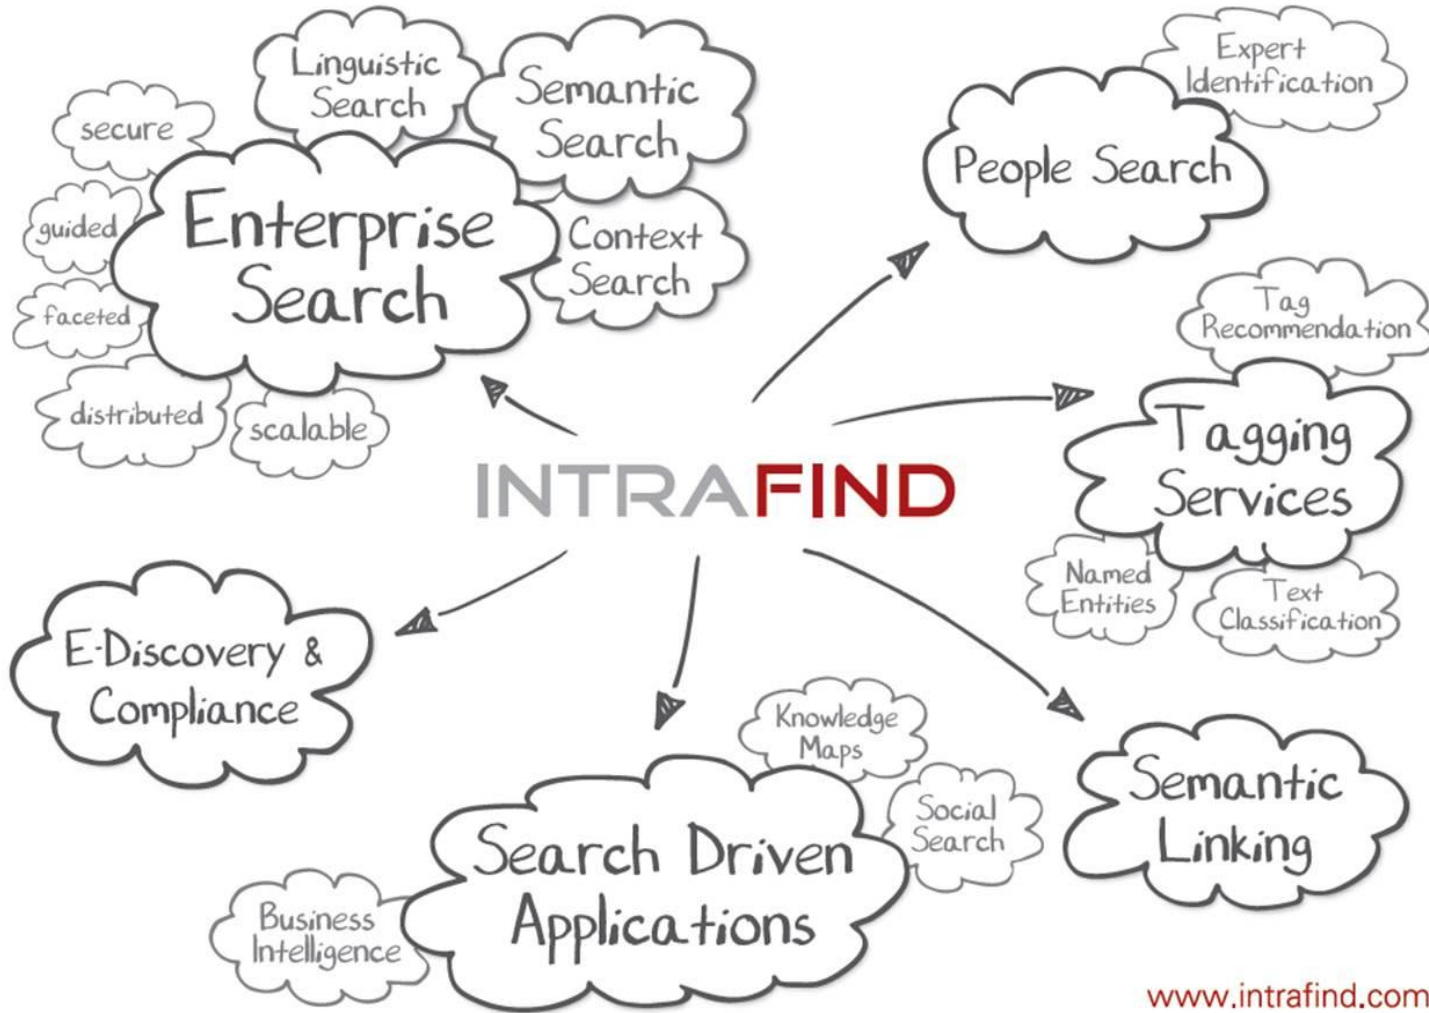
Linguistic Search

Semantic Search

secure

Enterprise Search

guided

faceted

Context Search

distributed

scalable

Expert Identification

People Search

Tag Recommendation

Tagging Services

INTRAFIND

Named Entities

Text Classification

E-Discovery & Compliance

Knowledge Maps

Social Search

Search Driven Applications

Business Intelligence

Semantic Linking

www.intrafind.com